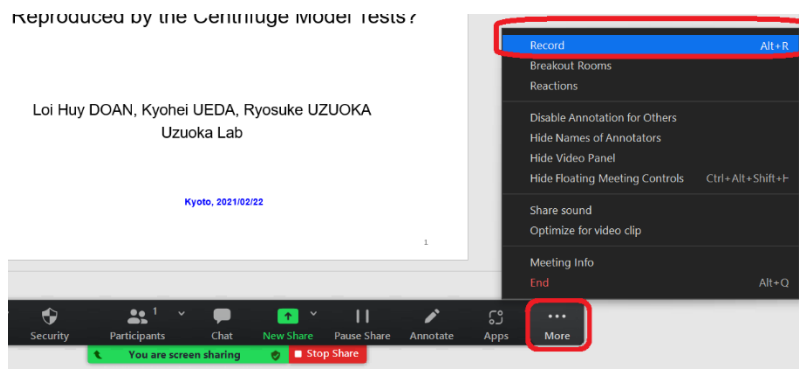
Reproduced by the Centrifuge Model Tests?

Loi Huy DOAN, Kyohei UEDA, Ryosuke UZUOKA
Uzuoka Lab

Kyoto, 2021/02/22

1

Record Alt+R
Breakout Rooms
Reactions
Disable Annotation for Others
Hide Names of Annotators
Hide Video Panel
Hide Floating Meeting Controls Ctrl+Alt+Shift+H
Share sound
Optimize for video clip
Meeting Info
End Alt+Q

Security
Participants 1
Chat
New Share
Pause Share
Annotate
Apps
More

You are screen sharing
Stop Share